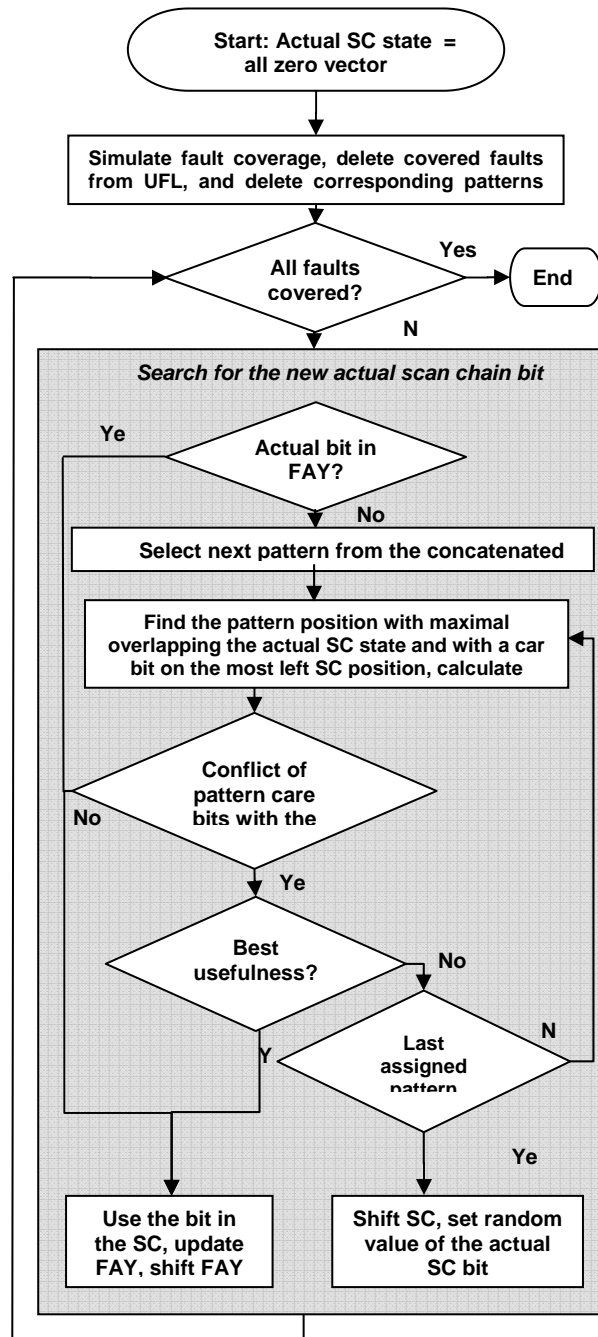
Start: Actual SC state = all zero vector

Simulate fault coverage, delete covered faults from UFL, and delete corresponding patterns

All faults covered?

Yes

End

N

Search for the new actual scan chain bit

Ye

Actual bit in FAY?

No

Select next pattern from the concatenated

Find the pattern position with maximal overlapping the actual SC state and with a car bit on the most left SC position, calculate

Conflict of pattern care bits with the

No

Ye

Best usefulness?

No

Last assigned pattern

N

Y

Ye

Use the bit in the SC, update FAY, shift FAY

Shift SC, set random value of the actual SC bit